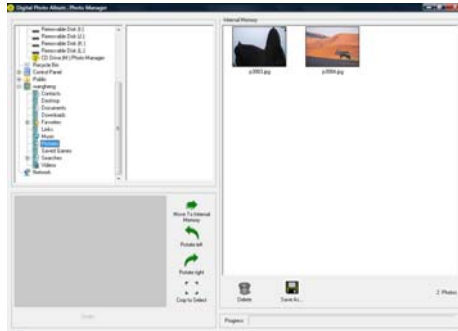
Digital Photo Album : Photo Manager

Removable Disk (I:)
Removable Disk (J:)
Removable Disk (K:)
Removable Disk (L:)
CD Drive (M:) Photo Manager
Recycle Bin
Control Panel
Public
wangheng
Contacts
Desktop
Documents
Downloads
Favorites
Links
Music
Pictures
Saved Games
Searches
Videos
Network

Internal Memory

p2003.jpg
p2004.jpg

Move To Internal Memory
Rotate left
Rotate right
Crop to Select

Delete
Save As...

2 Photos

Progress